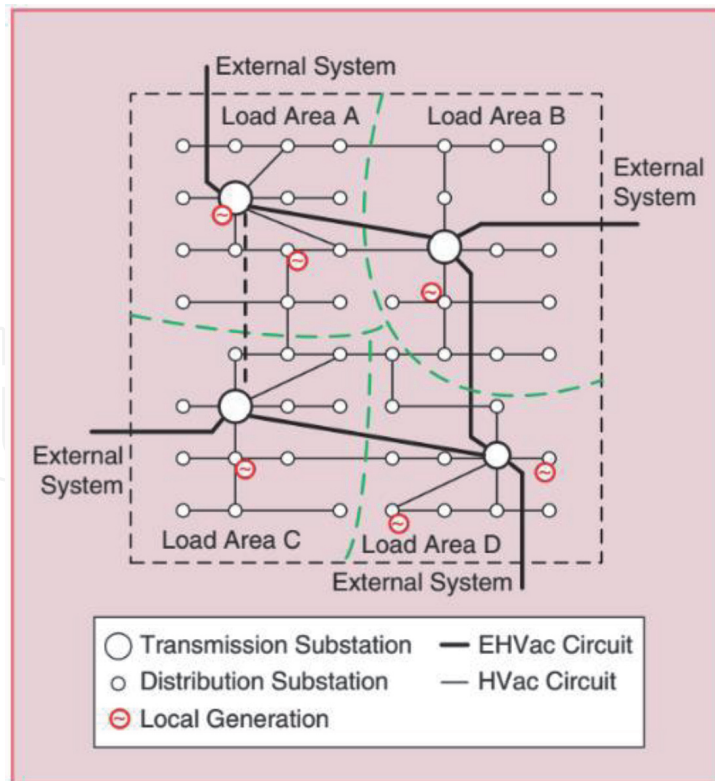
External System

Load Area A

Load Area B

External System

External System

Load Area C

Load Area D

External System

Transmission Substation

EHVac Circuit

Distribution Substation

HVac Circuit

Local Generation